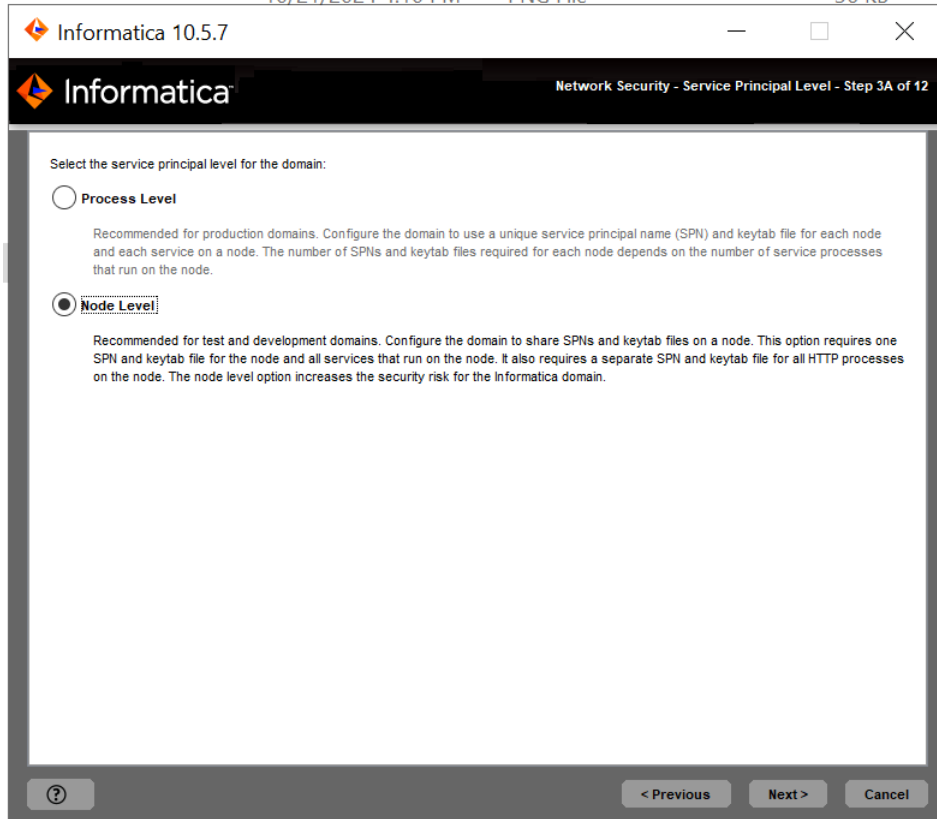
Informatica 10.5.7

Informatica

Network Security - Service Principal Level - Step 3A of 12

Select the service principal level for the domain:

Process Level

Recommended for production domains. Configure the domain to use a unique service principal name (SPN) and keytab file for each node and each service on a node. The number of SPNs and keytab files required for each node depends on the number of service processes that run on the node.

Node Level

Recommended for test and development domains. Configure the domain to share SPNs and keytab files on a node. This option requires one SPN and keytab file for the node and all services that run on the node. It also requires a separate SPN and keytab file for all HTTP processes on the node. The node level option increases the security risk for the Informatica domain.

?

< Previous

Next >

Cancel